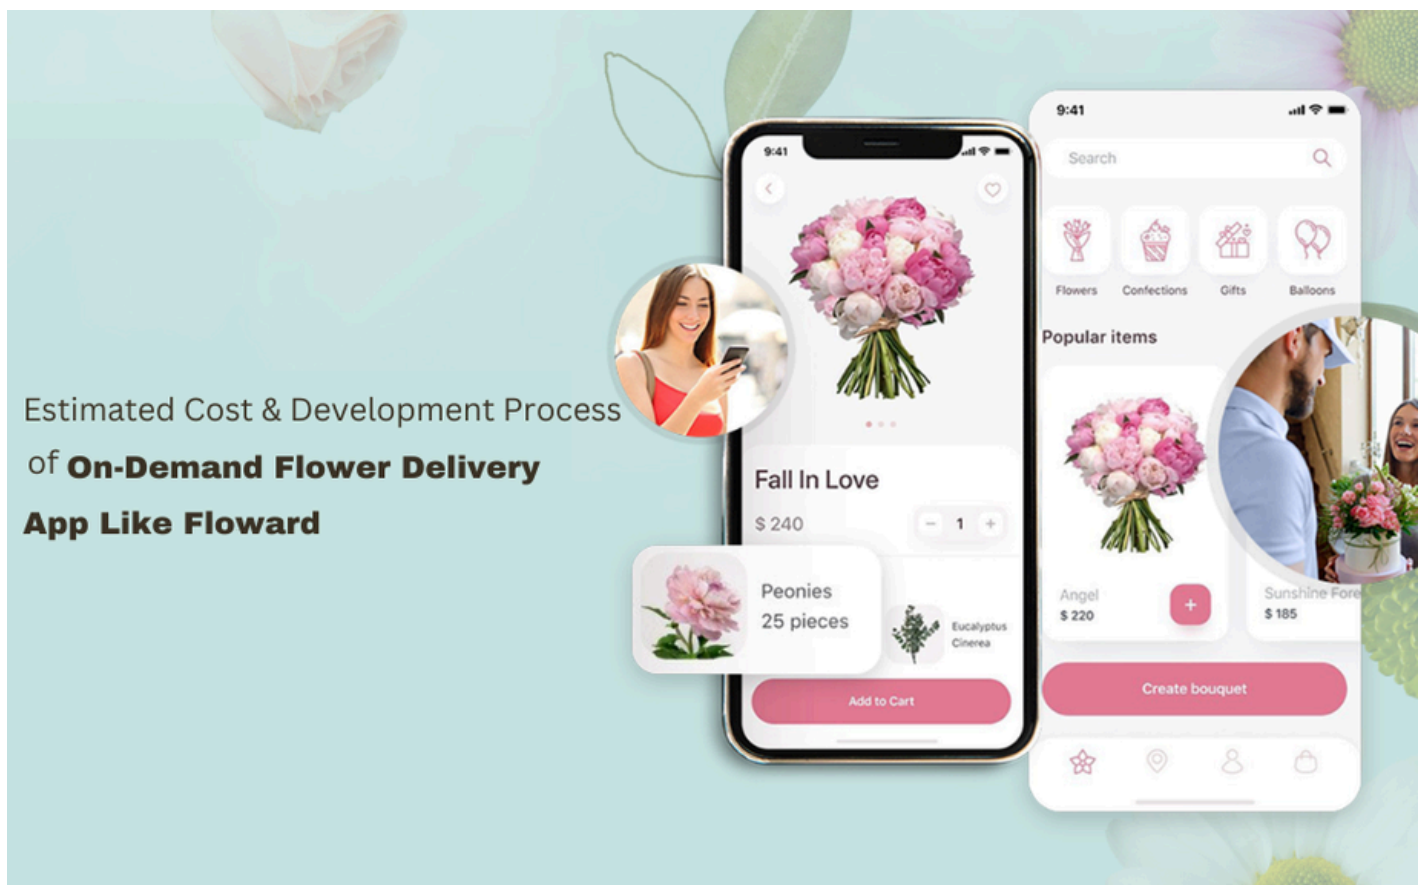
Estimated Cost & Development Process of On-Demand Flower Delivery App Like Floward

9:41

Fall In Love

$ 240

− 1 +

Peonies
25 pieces

Eucalyptus Cinerea

Add to Cart

9:41

Search

Flowers

Confections

Gifts

Balloons

Popular items

Angel
$ 220

+

Sunshine Fore
$ 185

Create bouquet